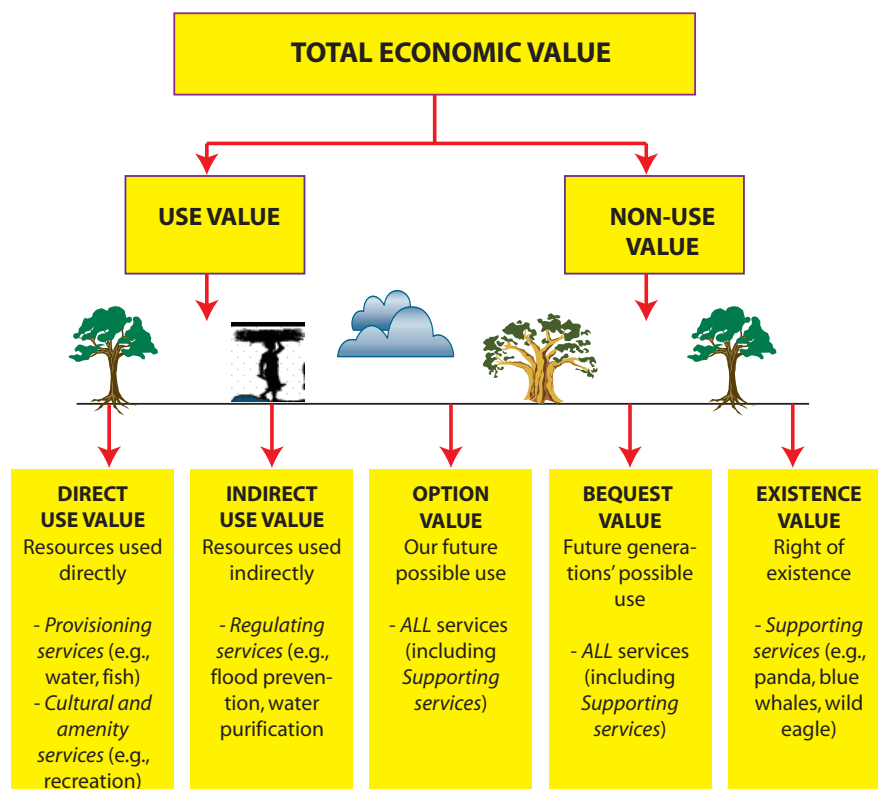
TOTAL ECONOMIC VALUE

USE VALUE

NON-USE VALUE

DIRECT USE VALUE
Resources used directly

- Provisioning services (e.g., water, fish)
- Cultural and amenity services (e.g., recreation)

INDIRECT USE VALUE
Resources used indirectly

- Regulating services (e.g., flood prevention, water purification

OPTION VALUE
Our future possible use

- ALL services (including Supporting services)

BEQUEST VALUE
Future generations' possible use

- ALL services (including Supporting services)

EXISTENCE VALUE
Right of existence

- Supporting services (e.g., panda, blue whales, wild eagle)